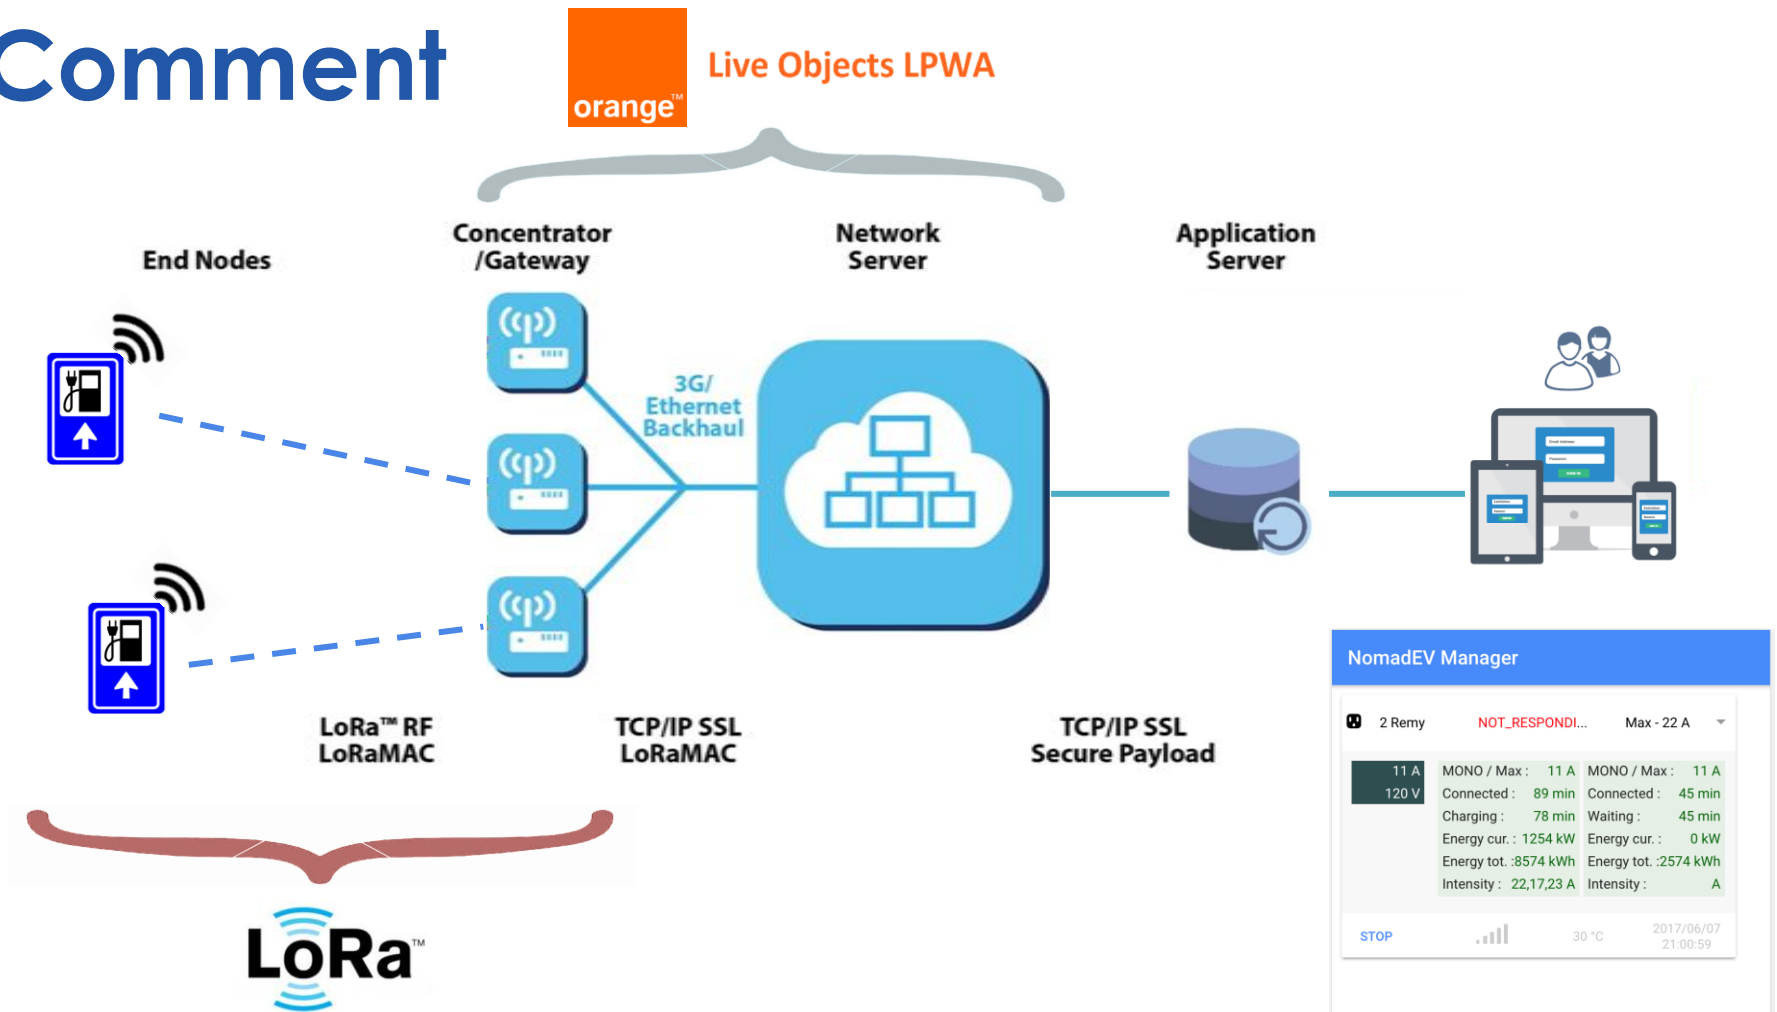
Comment

orange™

Live Objects LPWA

End Nodes

Concentrator /Gateway

Network Server

Application Server

3G/ Ethernet Backhaul

LoRa™ RF LoRaMAC

TCP/IP SSL LoRaMAC

TCP/IP SSL Secure Payload

LoRa™

NomadEV Manager

2 Remy NOT_RESPONDI... Max - 22 A

11 A
120 V

| MONO / Max : | 11 A | MONO / Max : | 11 A |
|---|---|---|---|
| Connected : | 89 min | Connected : | 45 min |
| Charging : | 78 min | Waiting : | 45 min |
| Energy cur. : | 1254 kW | Energy cur. : | 0 kW |
| Energy tot. : | 8574 kWh | Energy tot. : | 2574 kWh |
| Intensity : | 22,17,23 A | Intensity : | A |

STOP 30 °C 2017/06/07 21:00:59